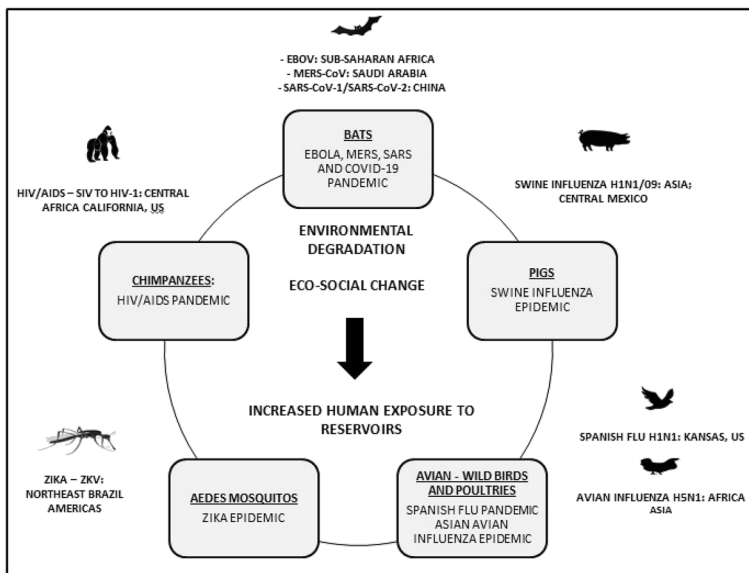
- EBOV: SUB-SAHARAN AFRICA
- MERS-CoV: SAUDI ARABIA
- SARS-CoV-1/SARS-CoV-2: CHINA

BATS
EBOLA, MERS, SARS AND COVID-19 PANDEMIC

HIV/AIDS – SIV TO HIV-1: CENTRAL AFRICA CALIFORNIA, US

SWINE INFLUENZA H1N1/09: ASIA; CENTRAL MEXICO

ENVIRONMENTAL DEGRADATION

ECO-SOCIAL CHANGE

CHIMPANZEES:
HIV/AIDS PANDEMIC

PIGS
SWINE INFLUENZA EPIDEMIC

INCREASED HUMAN EXPOSURE TO RESERVOIRS

SPANISH FLU H1N1: KANSAS, US

AVIAN INFLUENZA H5N1: AFRICA ASIA

ZIKA – ZKV: NORTHEAST BRAZIL AMERICAS

AEDES MOSQUITOS
ZIKA EPIDEMIC

AVIAN - WILD BIRDS AND POULTRIES
SPANISH FLU PANDEMIC ASIAN AVIAN INFLUENZA EPIDEMIC